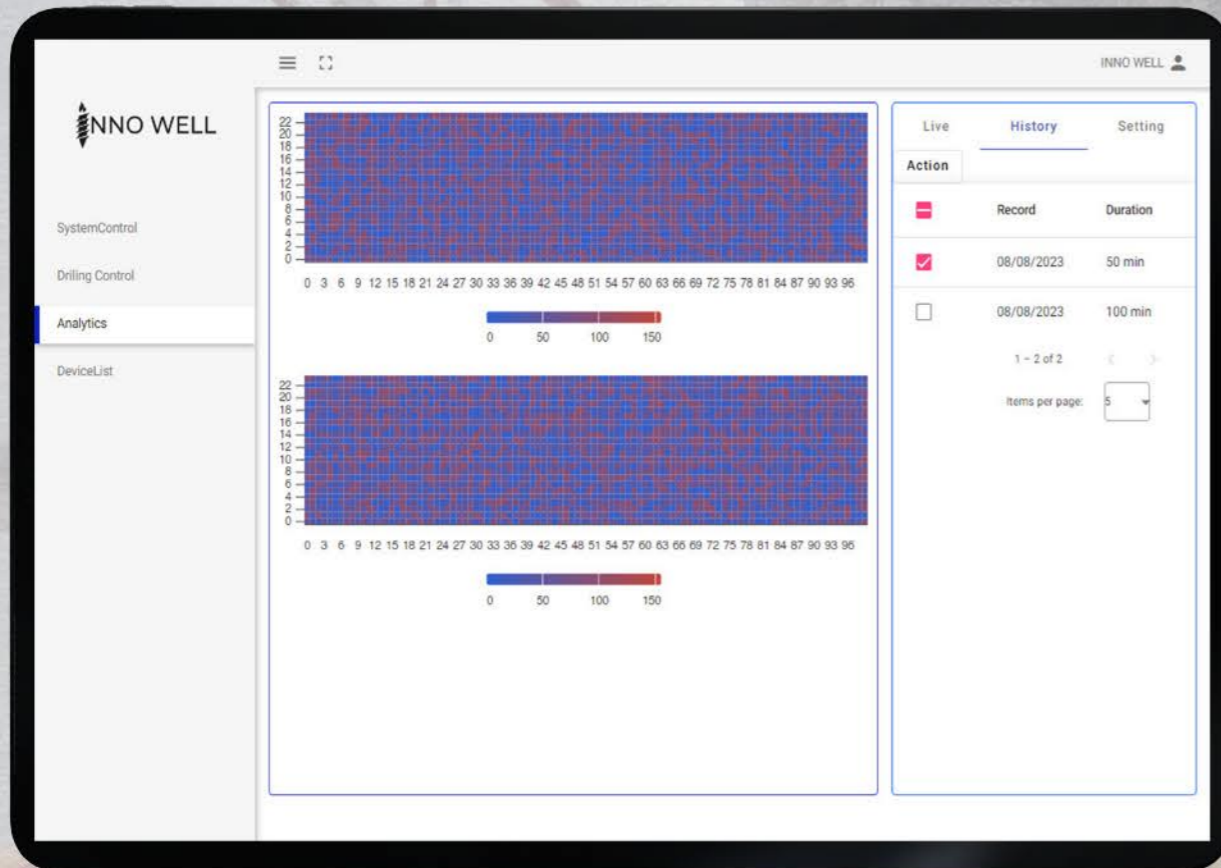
INNO WELL

INNO WELL

SystemControl

Driling Control

Analytics

DeviceList

22
20
18
16
14
12
10
8
6
4
2
0

0 3 6 9 12 15 18 21 24 27 30 33 36 39 42 45 48 51 54 57 60 63 66 69 72 75 78 81 84 87 90 93 96

0 50 100 150

22
20
18
16
14
12
10
8
6
4
2
0

0 3 6 9 12 15 18 21 24 27 30 33 36 39 42 45 48 51 54 57 60 63 66 69 72 75 78 81 84 87 90 93 96

0 50 100 150

Live History Setting

Action

| | Record | Duration |
|---|---|---|
| | 08/08/2023 | 50 min |
| | 08/08/2023 | 100 min |

1 – 2 of 2

Items per page: 5